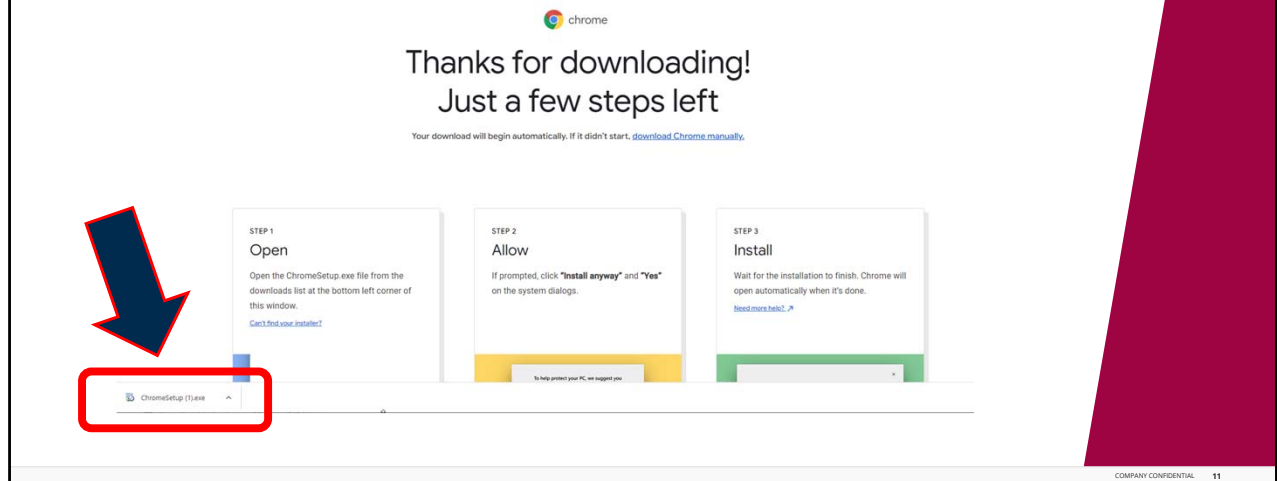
chrome

Thanks for downloading!
Just a few steps left

Your download will begin automatically. If it didn't start, download Chrome manually.

STEP 1
Open
Open the ChromeSetup.exe file from the downloads list at the bottom left corner of this window.
Can't find your installer?

STEP 2
Allow
If prompted, click "Install anyway" and "Yes" on the system dialogs.

To help protect your PC, we suggest you

STEP 3
Install
Wait for the installation to finish. Chrome will open automatically when it's done.
Need more help? ↗

×

ChromeSetup (1).exe ^

COMPANY CONFIDENTIAL 11